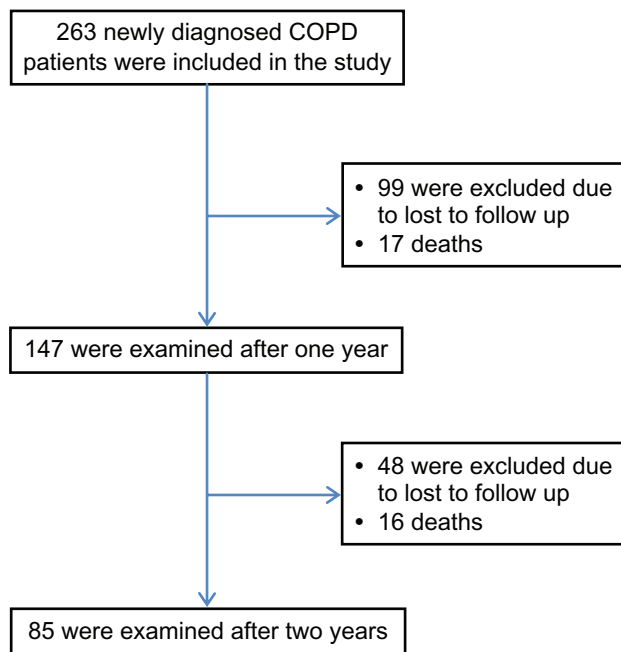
263 newly diagnosed COPD patients were included in the study

• 99 were excluded due to lost to follow up
• 17 deaths

147 were examined after one year

• 48 were excluded due to lost to follow up
• 16 deaths

85 were examined after two years